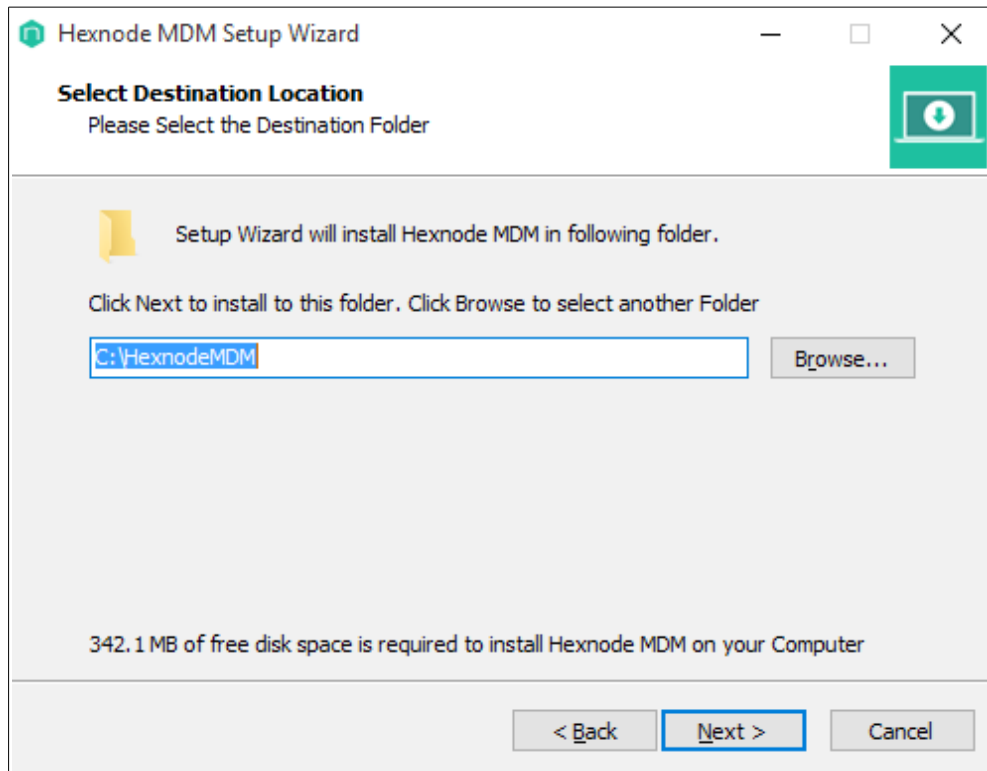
Hexnode MDM Setup Wizard

Select Destination Location
Please Select the Destination Folder

Setup Wizard will install Hexnode MDM in following folder.

Click Next to install to this folder. Click Browse to select another Folder

C:\HexnodeMDM

Browse...

342.1 MB of free disk space is required to install Hexnode MDM on your Computer

< Back

Next >

Cancel